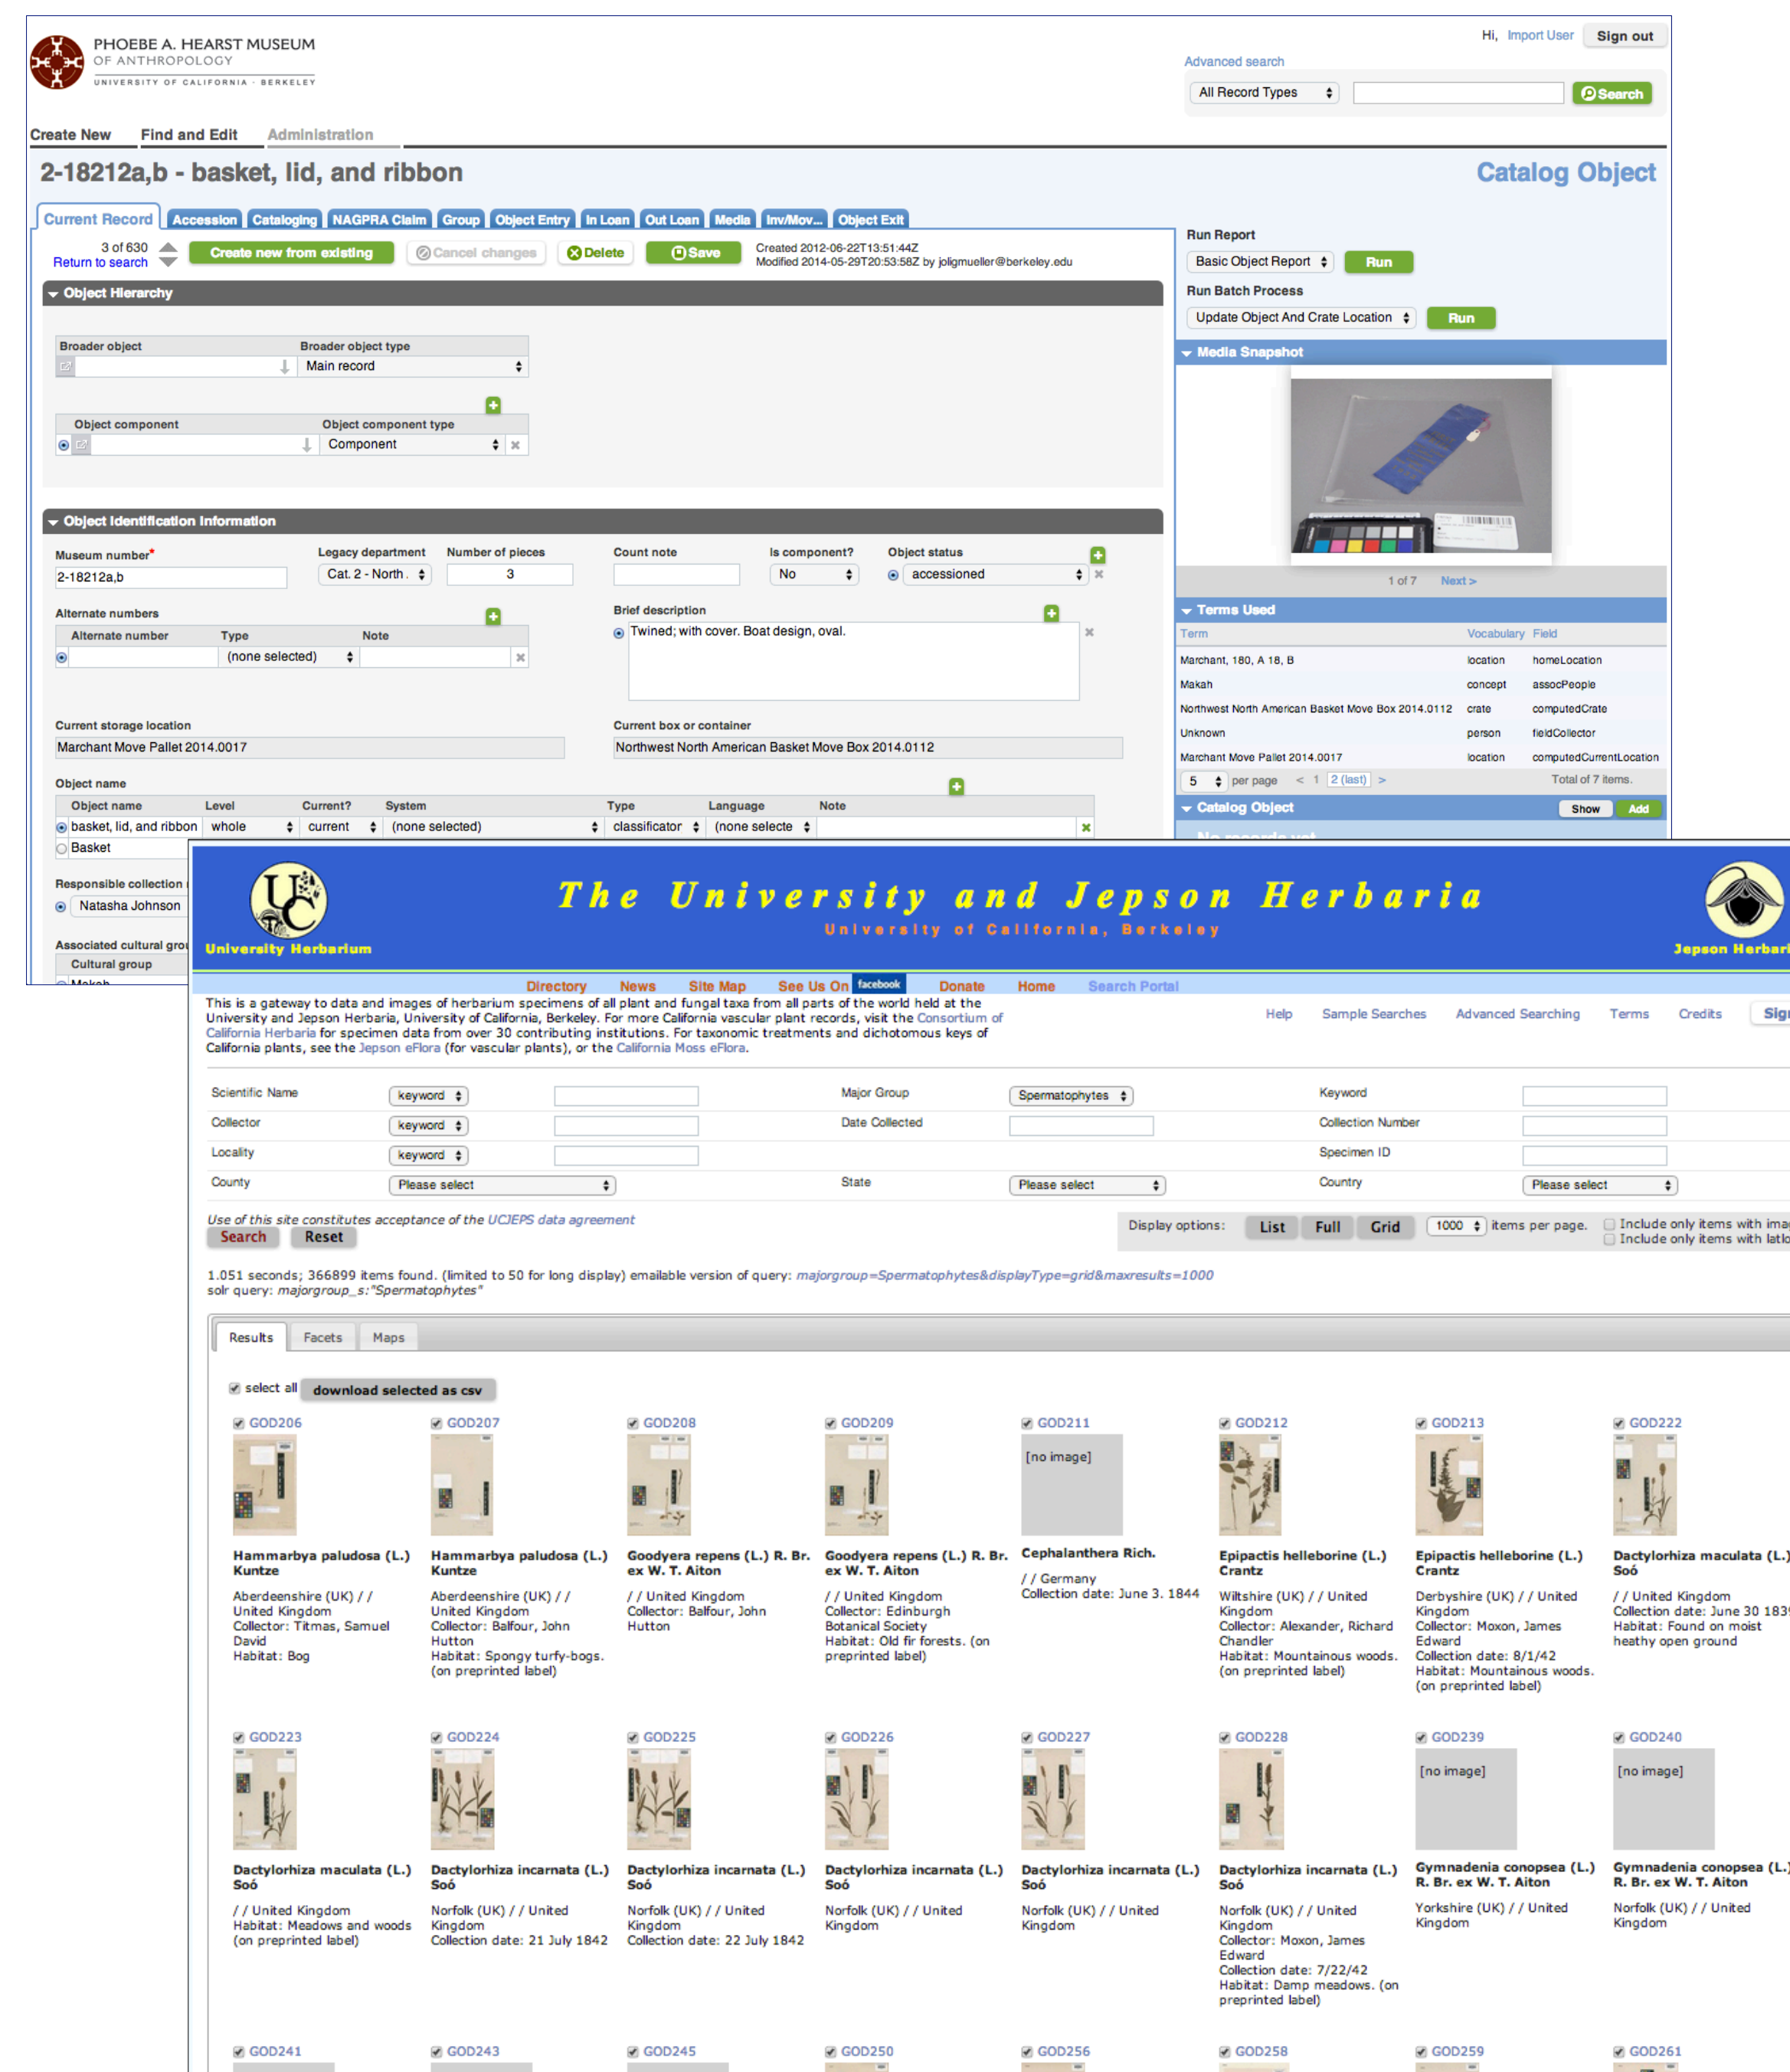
PHOEBE A. HEARST MUSEUM
OF ANTHROPOLOGY
UNIVERSITY OF CALIFORNIA · BERKELEY

Hi, Import User Sign out

Advanced search

All Record Types Search

Create New Find and Edit Administration

2-18212a,b - basket, lid, and ribbon

Catalog Object

Current Record Accession Cataloging NAGPRA Claim Group Object Entry In Loan Out Loan Media Inv/Mov... Object Exit

3 of 630
Return to search

Create new from existing Cancel changes Delete Save

Created 2012-06-22T13:51:44Z
Modified 2014-05-29T20:53:58Z by joligmueller@berkeley.edu

Object Hierarchy

| Broader object | Broader object type |
|---|---|
| | Main record |

| Object component | Object component type |
|---|---|
| | Component |

Object Identification Information

Museum number* 2-18212a,b
Legacy department Cat. 2 - North
Number of pieces 3
Count note
Is component? No
Object status accessioned

Alternate numbers

| Alternate number | Type | Note |
|---|---|---|
| | (none selected) | |

Brief description
Twined; with cover. Boat design, oval.

Current storage location
Marchant Move Pallet 2014.0017

Current box or container
Northwest North American Basket Move Box 2014.0112

Object name

| Object name | Level | Current? | System | Type | Language | Note |
|---|---|---|---|---|---|---|
| basket, lid, and ribbon | whole | current | (none selected) | classificator | (none selecte | |
| Basket | | | | | | |

Responsible collection
Natasha Johnson

Associated cultural gro
Cultural group
Makah

Run Report
Basic Object Report Run
Run Batch Process
Update Object And Crate Location Run

Media Snapshot
1 of 7 Next >

Terms Used

| Term | Vocabulary | Field |
|---|---|---|
| Marchant, 180, A 18, B | location | homeLocation |
| Makah | concept | assocPeople |
| Northwest North American Basket Move Box 2014.0112 | crate | computedCrate |
| Unknown | person | fieldCollector |
| Marchant Move Pallet 2014.0017 | location | computedCurrentLocation |

5 per page < 1 2 (last) > Total of 7 items.

Catalog Object Show Add

The University and Jepson Herbaria
University of California, Berkeley
University Herbarium
Jepson Herbari

Directory News Site Map See Us On facebook Donate Home Search Portal

This is a gateway to data and images of herbarium specimens of all plant and fungal taxa from all parts of the world held at the University and Jepson Herbaria, University of California, Berkeley. For more California vascular plant records, visit the Consortium of California Herbaria for specimen data from over 30 contributing institutions. For taxonomic treatments and dichotomous keys of California plants, see the Jepson eFlora (for vascular plants), or the California Moss eFlora.

Help Sample Searches Advanced Searching Terms Credits Sign

Scientific Name keyword
Major Group Spermatophytes
Keyword
Collector keyword
Date Collected
Collection Number
Locality keyword
Specimen ID
County Please select
State Please select
Country Please select

Use of this site constitutes acceptance of the UCJEPS data agreement
Search Reset

Display options: List Full Grid 1000 items per page.
Include only items with ima
Include only items with latlo

1.051 seconds; 366899 items found. (limited to 50 for long display) emailable version of query: majorgroup=Spermatophytes&displayType=grid&maxresults=1000
solr query: majorgroup_s:"Spermatophytes"

Results Facets Maps

select all download selected as csv

GOD206
Hammarbya paludosa (L.) Kuntze
Aberdeenshire (UK) / / United Kingdom
Collector: Titmas, Samuel David
Habitat: Bog

GOD207
Hammarbya paludosa (L.) Kuntze
Aberdeenshire (UK) / / United Kingdom
Collector: Balfour, John Hutton
Habitat: Spongy turfy-bogs. (on preprinted label)

GOD208
Goodyera repens (L.) R. Br. ex W. T. Aiton
/ / United Kingdom
Collector: Balfour, John Hutton

GOD209
Goodyera repens (L.) R. Br. ex W. T. Aiton
/ / United Kingdom
Collector: Edinburgh Botanical Society
Habitat: Old fir forests. (on preprinted label)

GOD211
[no image]
Cephalanthera Rich.
/ / Germany
Collection date: June 3. 1844

GOD212
Epipactis helleborine (L.) Crantz
Wiltshire (UK) / / United Kingdom
Collector: Alexander, Richard Chandler
Habitat: Mountainous woods. (on preprinted label)

GOD213
Epipactis helleborine (L.) Crantz
Derbyshire (UK) / / United Kingdom
Collector: Moxon, James Edward
Collection date: 8/1/42
Habitat: Mountainous woods. (on preprinted label)

GOD222
Dactylorhiza maculata (L.) Soó
/ / United Kingdom
Collection date: June 30 183
Habitat: Found on moist heathy open ground

GOD223
Dactylorhiza maculata (L.) Soó
/ / United Kingdom
Habitat: Meadows and woods (on preprinted label)

GOD224
Dactylorhiza incarnata (L.) Soó
Norfolk (UK) / / United Kingdom
Collection date: 21 July 1842

GOD225
Dactylorhiza incarnata (L.) Soó
Norfolk (UK) / / United Kingdom
Collection date: 22 July 1842

GOD226
Dactylorhiza incarnata (L.) Soó
Norfolk (UK) / / United Kingdom

GOD227
Dactylorhiza incarnata (L.) Soó
Norfolk (UK) / / United Kingdom

GOD228
Dactylorhiza incarnata (L.) Soó
Norfolk (UK) / / United Kingdom
Collector: Moxon, James Edward
Collection date: 7/22/42
Habitat: Damp meadows. (on preprinted label)

GOD239
[no image]
Gymnadenia conopsea (L.) R. Br. ex W. T. Aiton
Yorkshire (UK) / / United Kingdom

GOD240
[no image]
Gymnadenia conopsea (L.) R. Br. ex W. T. Aiton
Norfolk (UK) / / United Kingdom

GOD241 GOD243 GOD245 GOD250 GOD256 GOD258 GOD259 GOD261